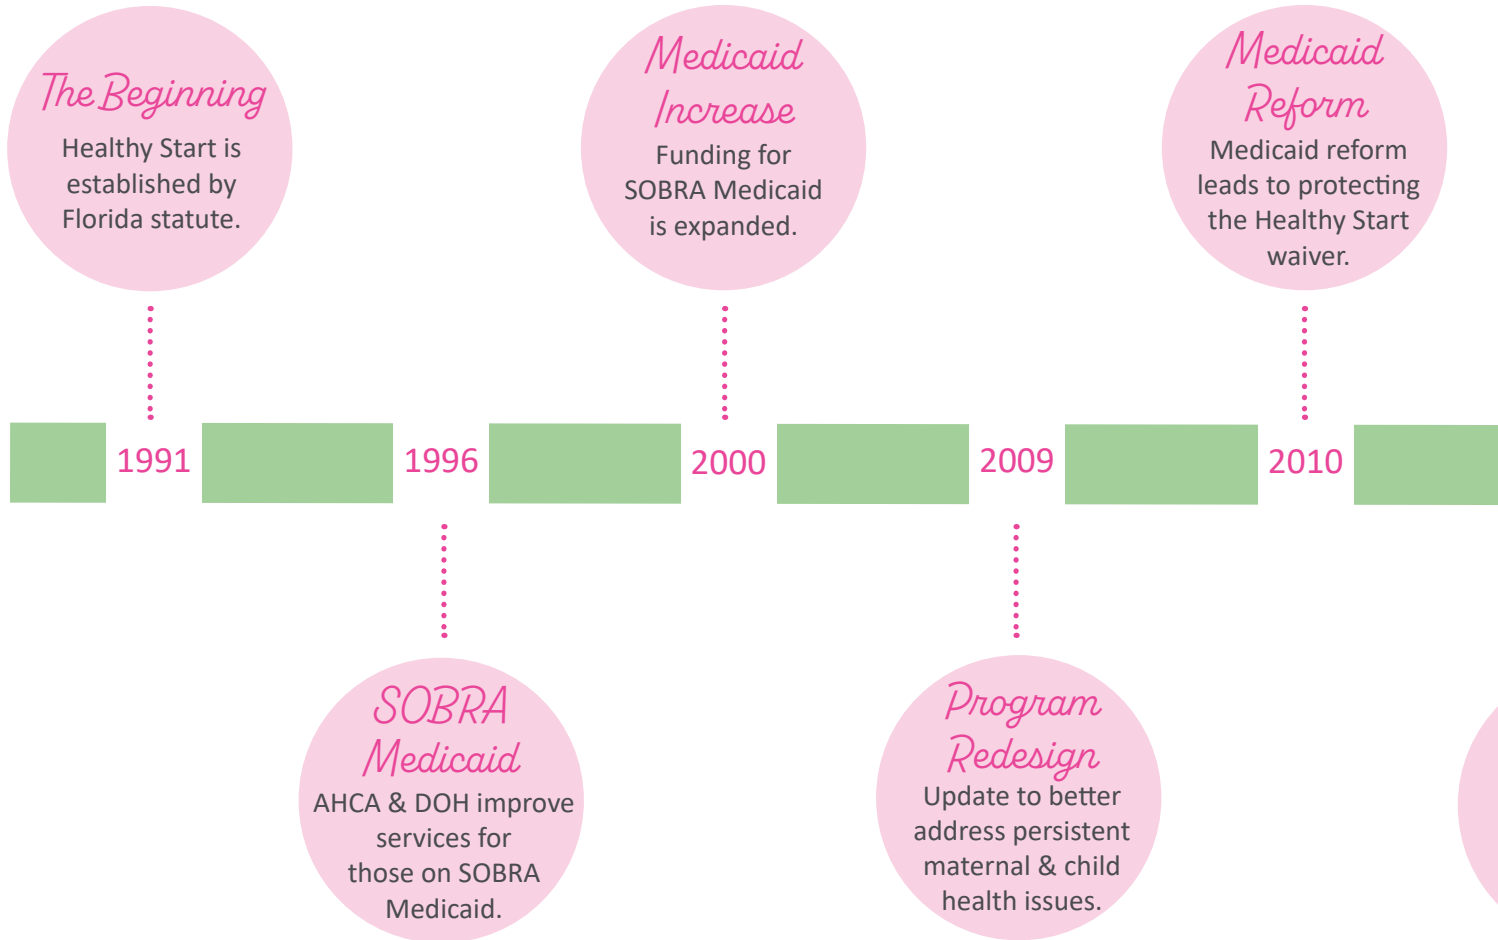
The Beginning
Healthy Start is established by Florida statute.

1991

1996

SOBRA Medicaid
AHCA & DOH improve services for those on SOBRA Medicaid.

Medicaid Increase
Funding for SOBRA Medicaid is expanded.

2000

2009

Program Redesign
Update to better address persistent maternal & child health issues.

Medicaid Reform
Medicaid reform leads to protecting the Healthy Start waiver.

2010